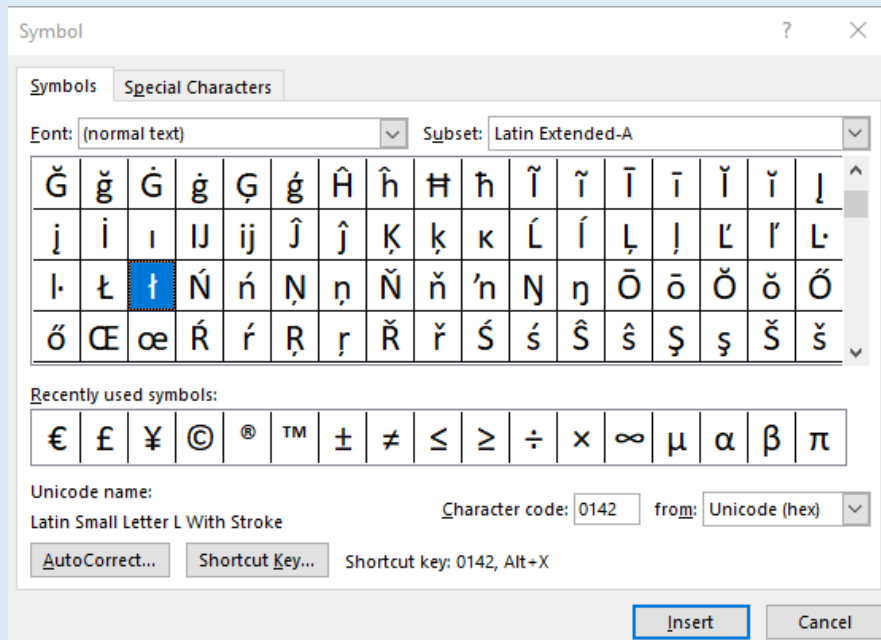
Symbol

?

Symbols Special Characters

Font: (normal text)

Subset: Latin Extended-A

| Ğ | ğ | Ġ | ġ | Ģ | ģ | Ĥ | ĥ | Ħ | ħ | Ĩ | ĩ | Ī | ī | Ĭ | ĭ | Į |
|---|---|---|---|---|---|---|---|---|---|---|---|---|---|---|---|---|
| į | İ | ı | Ĳ | ĳ | Ĵ | ĵ | Ķ | ķ | ĸ | Ĺ | ĺ | Ļ | ļ | Ľ | ľ | Ŀ |
| ŀ | Ł | ł | Ń | ń | Ņ | ņ | Ň | ň | ŉ | Ŋ | ŋ | Ō | ō | Ŏ | ŏ | Ő |
| ő | Œ | œ | Ŕ | ŕ | Ŗ | ŗ | Ř | ř | Ś | ś | Ŝ | ŝ | Ş | ş | Š | š |

Recently used symbols:

| € | £ | ¥ | © | ® | ™ | ± | ≠ | ≤ | ≥ | ÷ | × | ∞ | µ | α | β | π |
|---|---|---|---|---|---|---|---|---|---|---|---|---|---|---|---|---|

Unicode name:

Latin Small Letter L With Stroke

Character code: 0142 from: Unicode (hex)

AutoCorrect... Shortcut Key... Shortcut key: 0142, Alt+X

Insert Cancel